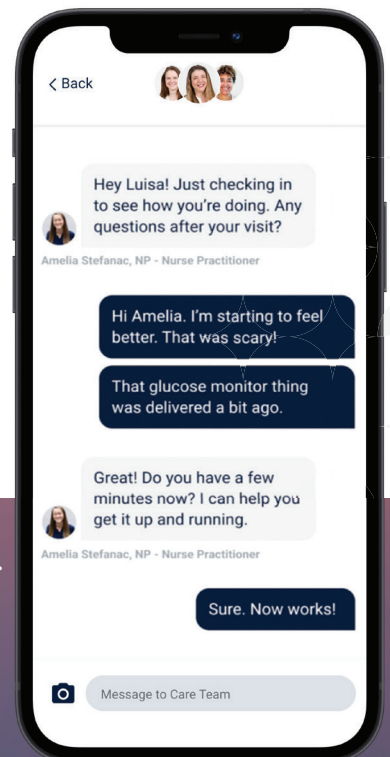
< Back

Hey Luisa! Just checking in to see how you're doing. Any questions after your visit?

Amelia Stefanac, NP - Nurse Practitioner

Hi Amelia. I'm starting to feel better. That was scary!

That glucose monitor thing was delivered a bit ago.

Great! Do you have a few minutes now? I can help you get it up and running.

Amelia Stefanac, NP - Nurse Practitioner

Sure. Now works!

Message to Care Team